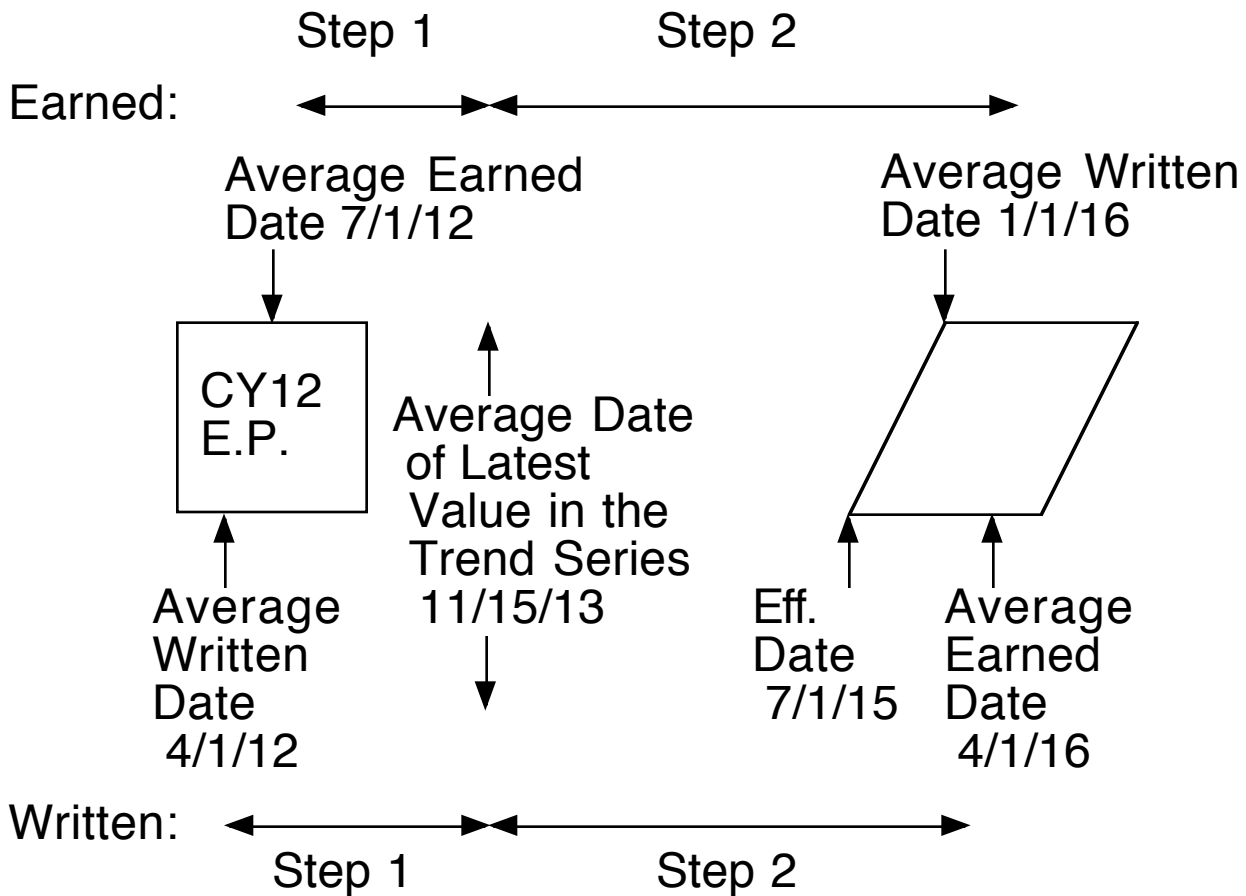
Step 1 Step 2

Earned:

Average Earned Date 7/1/12

Average Written Date 1/1/16

CY12 E.P.

Average Date of Latest Value in the Trend Series 11/15/13

Average Written Date 4/1/12

Eff. Date 7/1/15

Average Earned Date 4/1/16

Written:

Step 1 Step 2